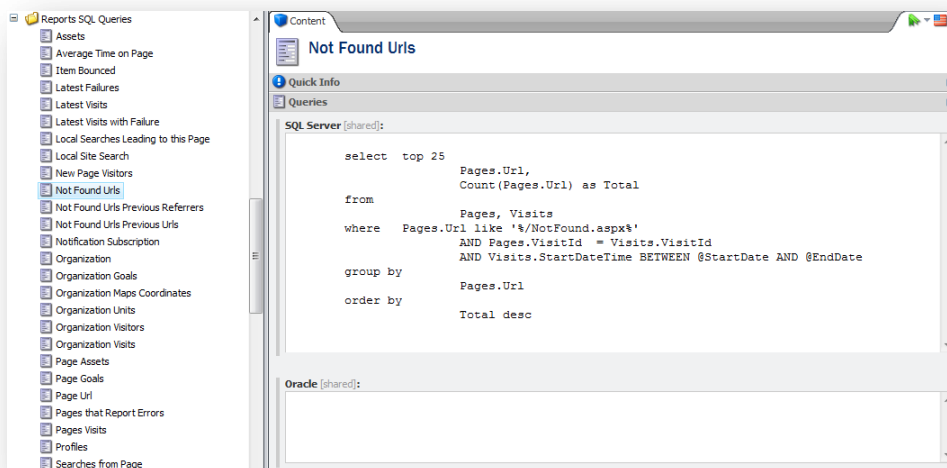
Reports SQL Queries
Assets
Average Time on Page
Item Bounced
Latest Failures
Latest Visits
Latest Visits with Failure
Local Searches Leading to this Page
Local Site Search
New Page Visitors
Not Found Urls
Not Found Urls Previous Referrers
Not Found Urls Previous Urls
Notification Subscription
Organization
Organization Goals
Organization Maps Coordinates
Organization Units
Organization Visitors
Organization Visits
Page Assets
Page Goals
Page Url
Pages that Report Errors
Pages Visits
Profiles
Searches from Page

Content

Not Found Urls

Quick Info

Queries

SQL Server [shared]:

select top 25
Pages.Url,
Count(Pages.Url) as Total
from
Pages, Visits
where Pages.Url like '%/NotFound.aspx%'
AND Pages.VisitId = Visits.VisitId
AND Visits.StartDateTime BETWEEN @StartDate AND @EndDate
group by
Pages.Url
order by
Total desc

Oracle [shared]: